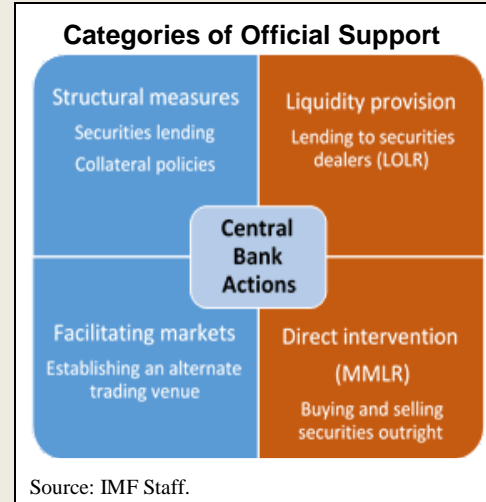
Categories of Official Support

Structural measures
Securities lending
Collateral policies

Liquidity provision
Lending to securities dealers (LOLR)

Central Bank Actions

Facilitating markets
Establishing an alternate trading venue

Direct intervention
(MMLR)
Buying and selling securities outright

Source: IMF Staff.